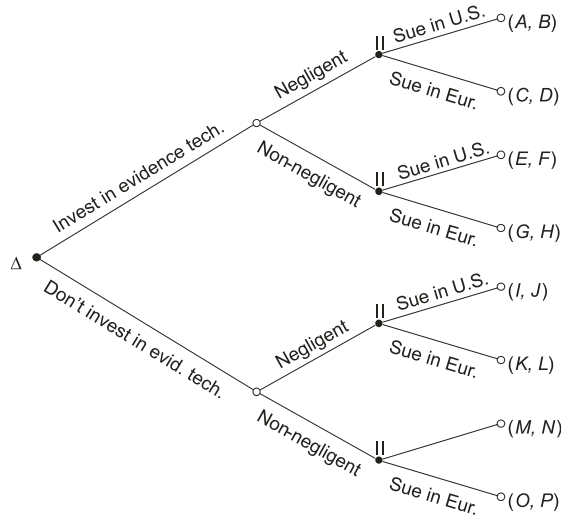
Δ

Invest in evidence tech.

Negligent

II

Sue in U.S.

(A, B)

Sue in Eur.

(C, D)

Non-negligent

II

Sue in U.S.

(E, F)

Sue in Eur.

(G, H)

Don't invest in evid. tech.

Negligent

II

Sue in U.S.

(I, J)

Sue in Eur.

(K, L)

Non-negligent

II

(M, N)

Sue in Eur.

(O, P)